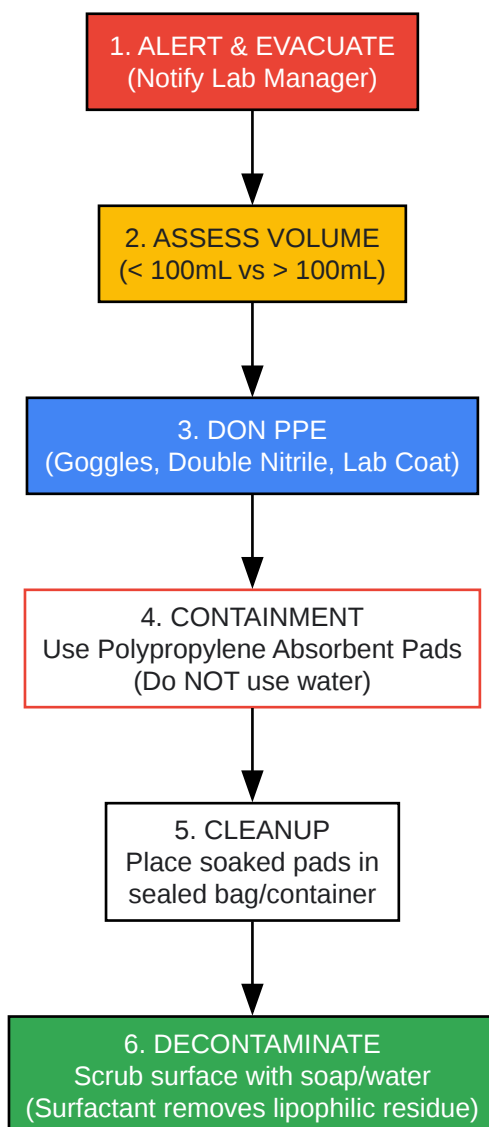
1. ALERT & EVACUATE
(Notify Lab Manager)

2. ASSESS VOLUME
(< 100mL vs > 100mL)

3. DON PPE
(Goggles, Double Nitrile, Lab Coat)

4. CONTAINMENT
Use Polypropylene Absorbent Pads
(Do NOT use water)

5. CLEANUP
Place soaked pads in
sealed bag/container

6. DECONTAMINATE
Scrub surface with soap/water
(Surfactant removes lipophilic residue)